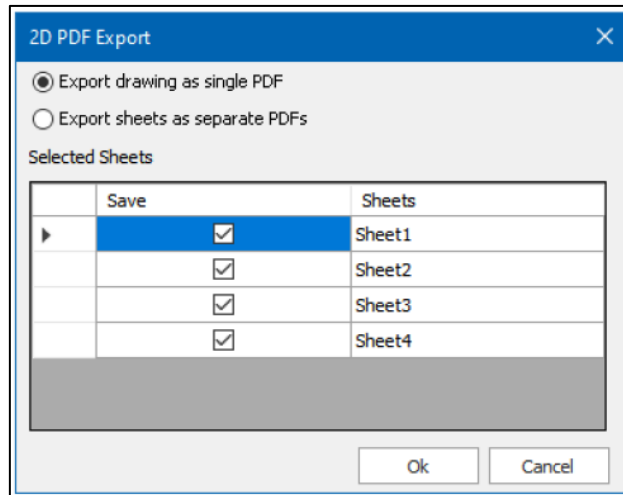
2D PDF Export

Export drawing as single PDF

Export sheets as separate PDFs

Selected Sheets

| | Save | Sheets |
|---|---|---|
| | ☑ | Sheet1 |
| | ☑ | Sheet2 |
| | ☑ | Sheet3 |
| | ☑ | Sheet4 |

Ok

Cancel